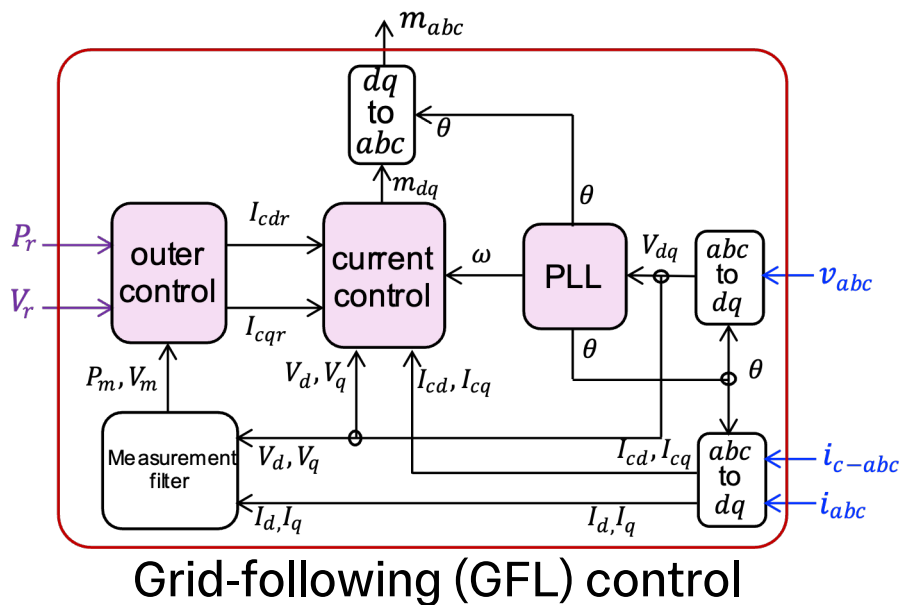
$m_{abc}$

$dq$ to $abc$

$\theta$

$m_{dq}$

$\theta$

$P_r$

$V_r$

outer control

$I_{cdr}$

$I_{cqr}$

current control

$\omega$

PLL

$V_{dq}$

$abc$ to $dq$

$v_{abc}$

$\theta$

$\theta$

$P_m, V_m$

$V_d, V_q$

$I_{cd}, I_{cq}$

Measurement filter

$V_d, V_q$

$I_{cd}, I_{cq}$

$abc$ to $dq$

$i_{c-abc}$

$i_{abc}$

$I_d, I_q$

$I_d, I_q$

Grid-following (GFL) control